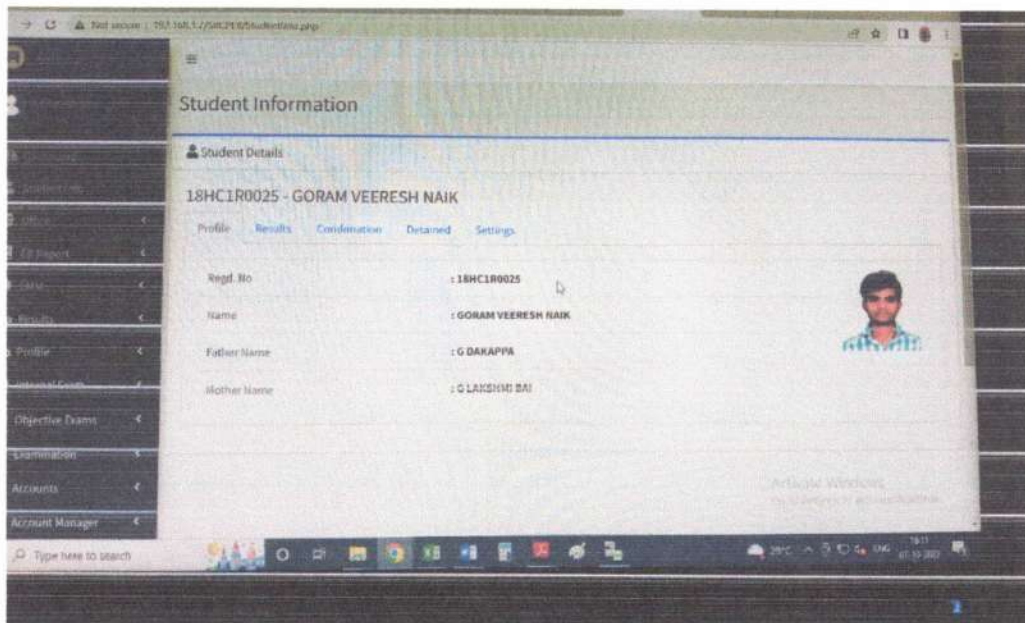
Not secure | 192.168.1.7/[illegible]/studentinfo.php

Student Information

Student Details

18HC1R0025 - GORAM VEERESH NAIK

Profile Results Condonation Detained Settings

Regd. No : 18HC1R0025

Name : GORAM VEERESH NAIK

Father Name : G DAKAPPA

Mother Name : G LAKSHMI BAI

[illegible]
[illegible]
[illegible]
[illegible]
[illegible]
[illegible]
Results
Profile
Internal Costs
Objective Exams
Examination
Accounts
Account Manager

Activate Windows

Type here to search